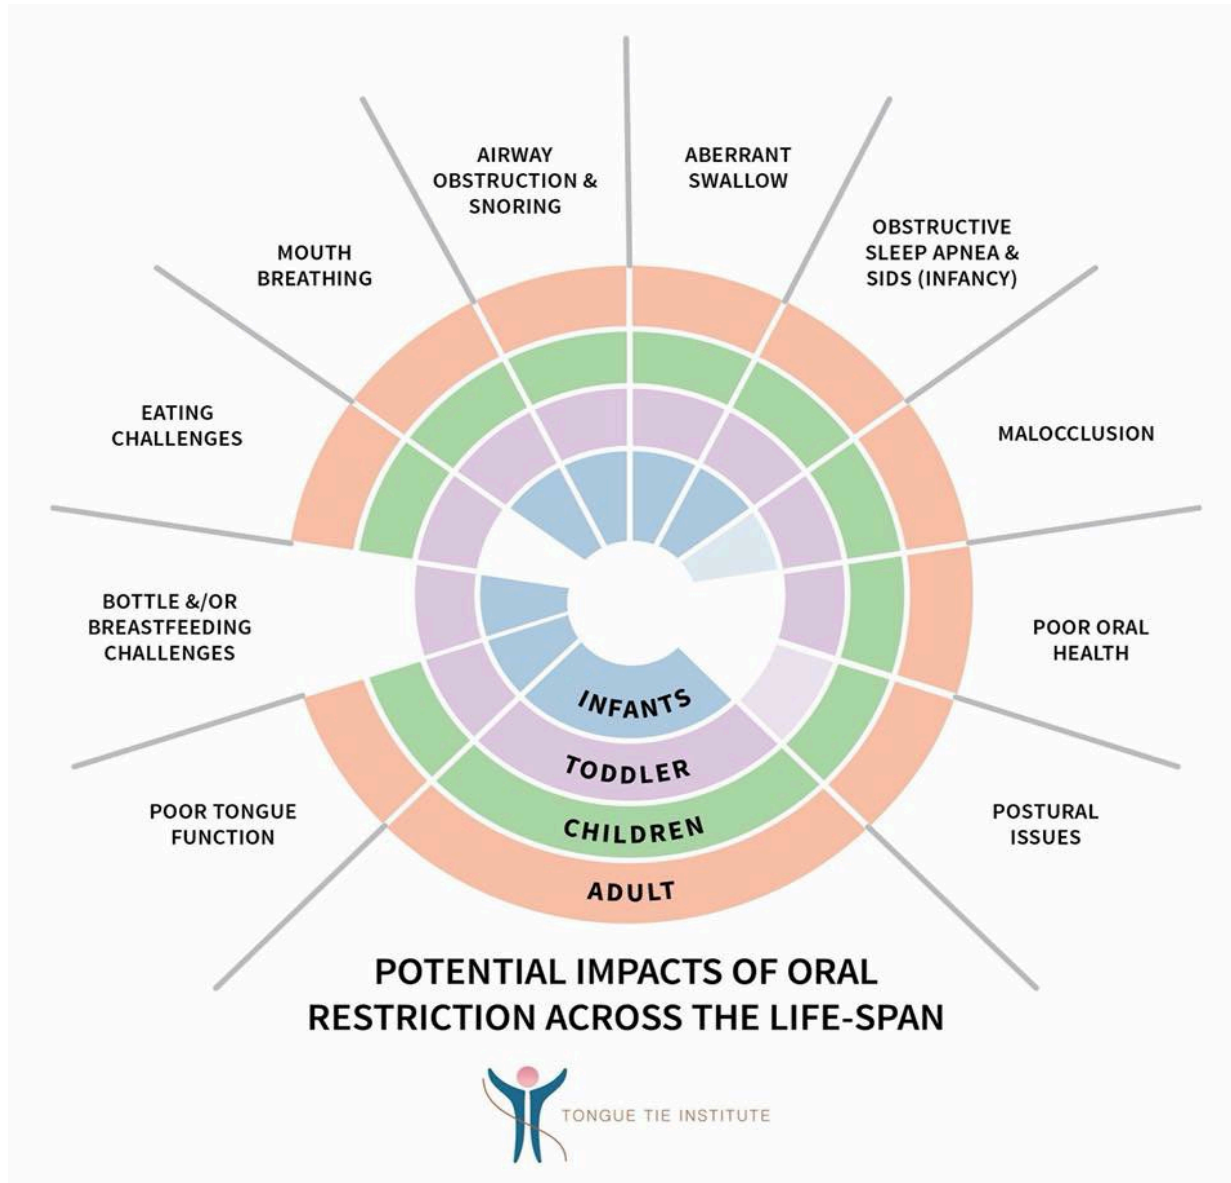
AIRWAY OBSTRUCTION & SNORING

ABERRANT SWALLOW

OBSTRUCTIVE SLEEP APNEA & SIDS (INFANCY)

MALOCCLUSION

POOR ORAL HEALTH

POSTURAL ISSUES

POOR TONGUE FUNCTION

BOTTLE &/OR BREASTFEEDING CHALLENGES

EATING CHALLENGES

MOUTH BREATHING

INFANTS

TODDLER

CHILDREN

ADULT

POTENTIAL IMPACTS OF ORAL RESTRICTION ACROSS THE LIFE-SPAN

TONGUE TIE INSTITUTE